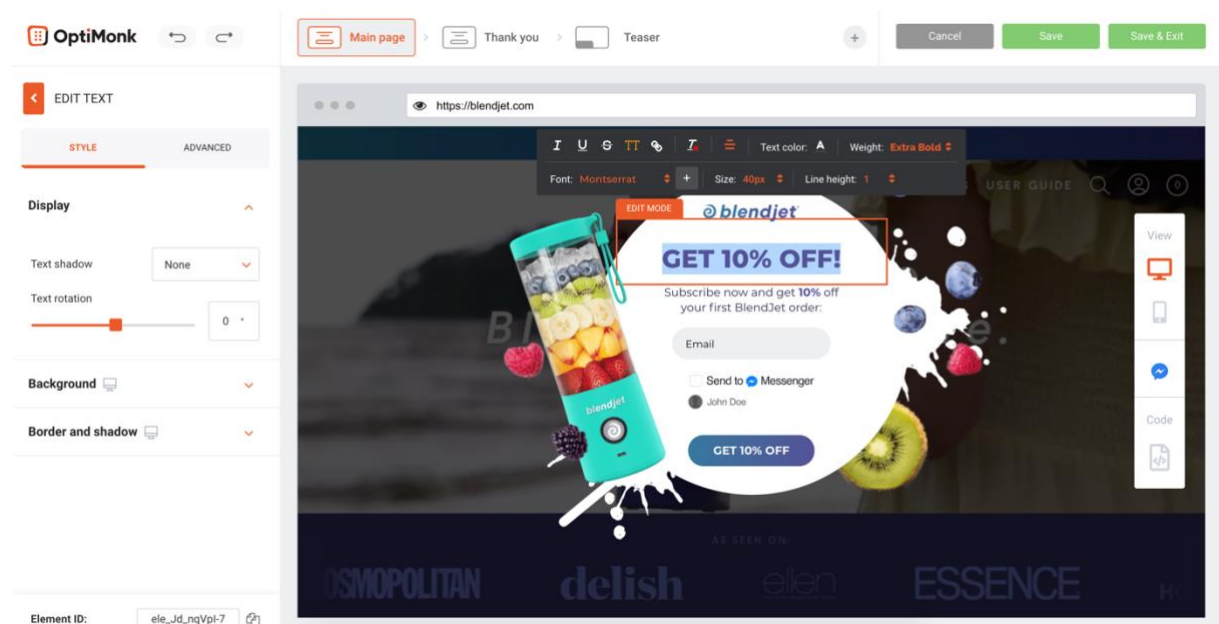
OptiMonk

Main page
Thank you
Teaser

Cancel
Save
Save & Exit

EDIT TEXT

STYLE
ADVANCED

Display

Text shadow
None

Text rotation
0

Background

Border and shadow

Element ID:
ele_Jd_nqVpl-7

https://blendjet.com

Text color: A
Weight: Extra Bold
Font: Montserrat
Size: 40px
Line height: 1

USER GUIDE

EDIT MODE

blendjet

GET 10% OFF!

Subscribe now and get 10% off your first BlendJet order:

Email

Send to Messenger

John Doe

GET 10% OFF

blendjet

View

Code

AS SEEN ON

OSMOPOLITAN
delish
ellen
ESSENCE
H